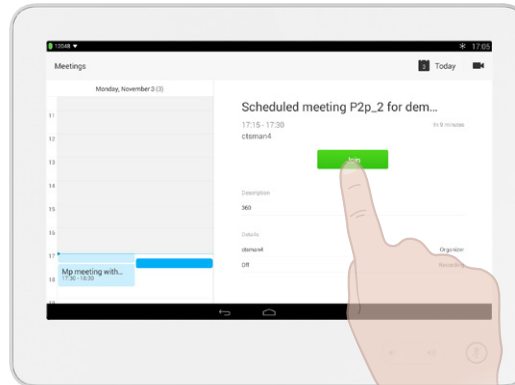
17:05

Meetings

3 Today

Monday, November 3 (3)

11

12

13

14

15

16

17

Mp meeting with...

17:30 - 18:30

18

Scheduled meeting P2p_2 for dem...

17:15 - 17:30

In 9 minutes

ctsman4

Join

Description

360

Details

ctsman4

Organizer

Off

Recording